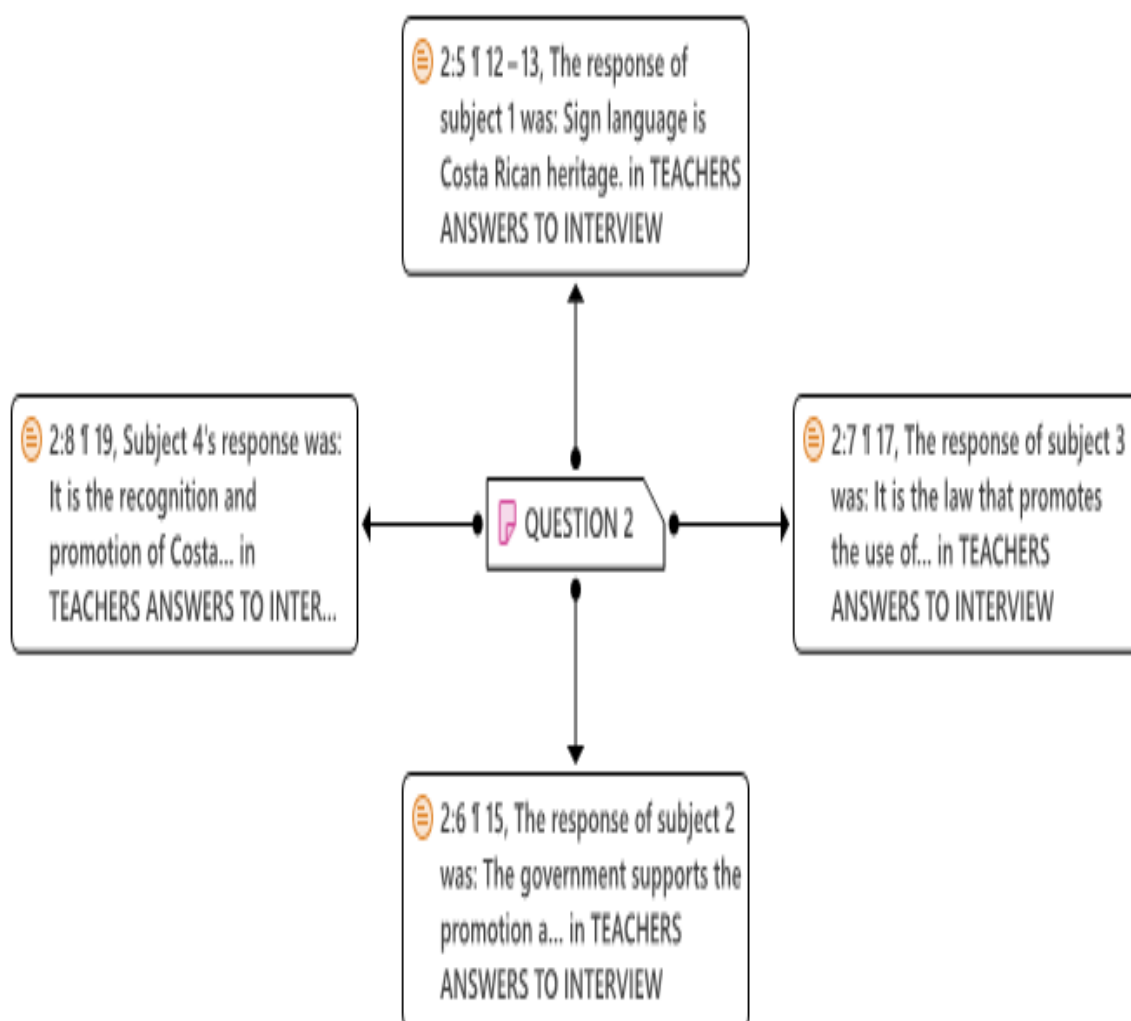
2:5 ¶ 12 – 13, The response of subject 1 was: Sign language is Costa Rican heritage. in TEACHERS ANSWERS TO INTERVIEW

2:8 ¶ 19, Subject 4's response was: It is the recognition and promotion of Costa... in TEACHERS ANSWERS TO INTER...

QUESTION 2

2:7 ¶ 17, The response of subject 3 was: It is the law that promotes the use of... in TEACHERS ANSWERS TO INTERVIEW

2:6 ¶ 15, The response of subject 2 was: The government supports the promotion a... in TEACHERS ANSWERS TO INTERVIEW